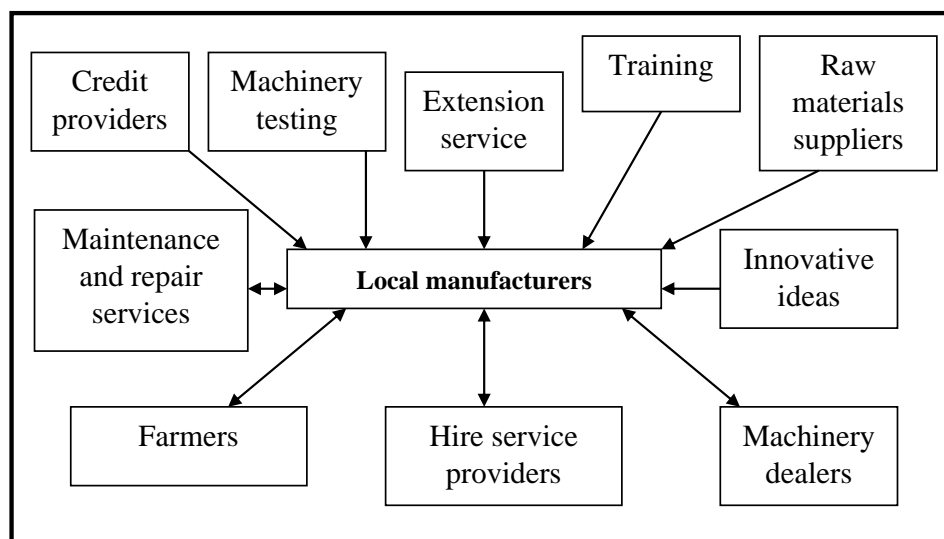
Credit providers

Machinery testing

Extension service

Training

Raw materials suppliers

Maintenance and repair services

Local manufacturers

Innovative ideas

Farmers

Hire service providers

Machinery dealers